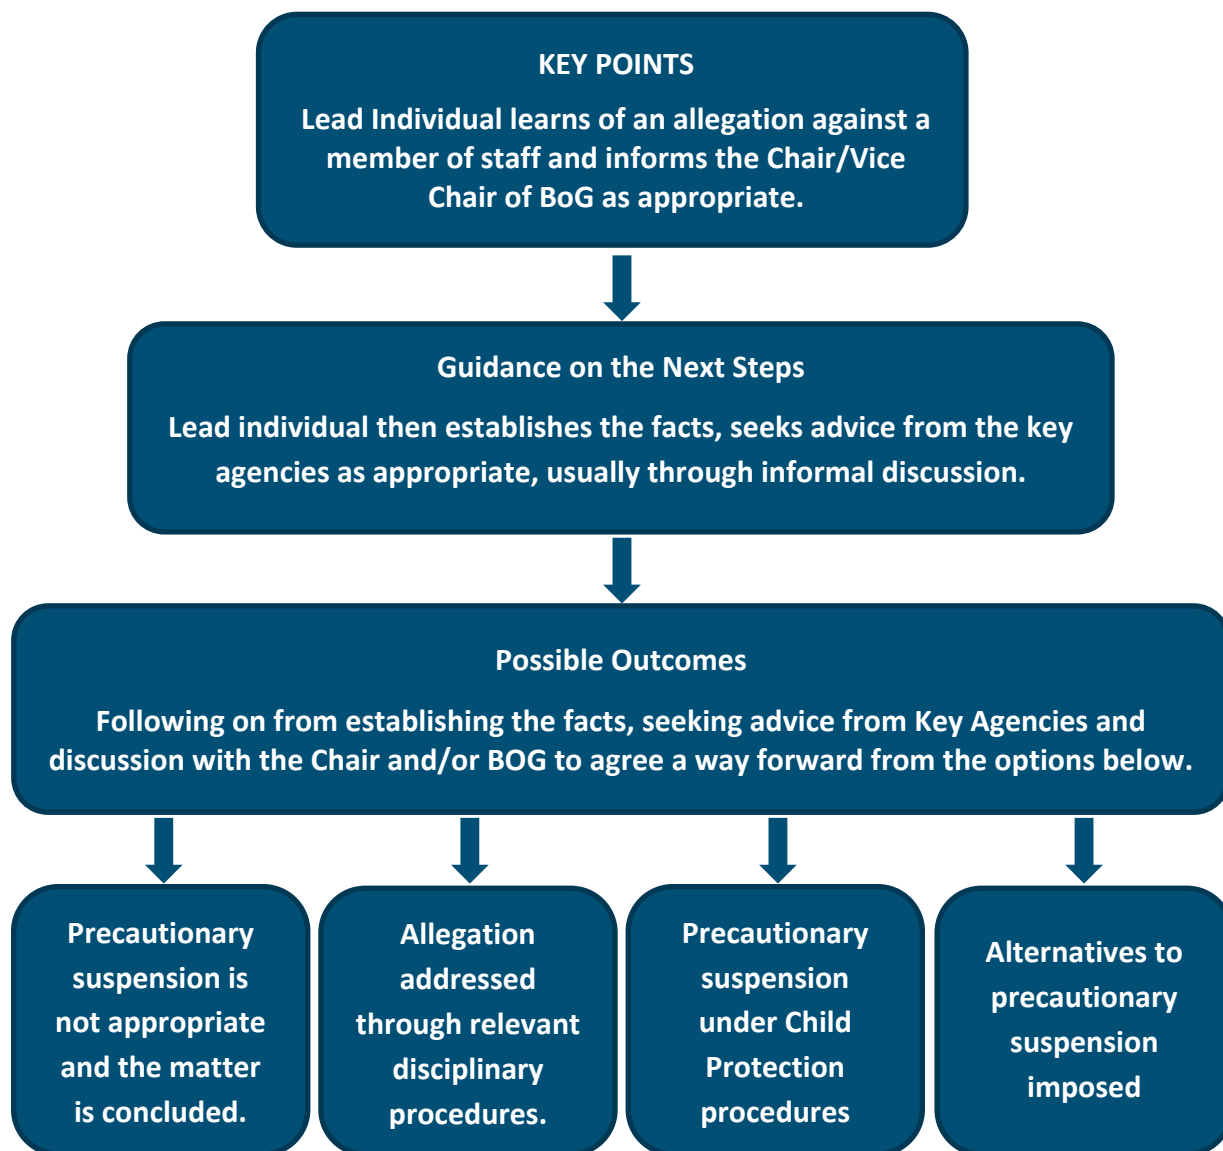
KEY POINTS

Lead Individual learns of an allegation against a member of staff and informs the Chair/Vice Chair of BoG as appropriate.

Guidance on the Next Steps

Lead individual then establishes the facts, seeks advice from the key agencies as appropriate, usually through informal discussion.

Possible Outcomes

Following on from establishing the facts, seeking advice from Key Agencies and discussion with the Chair and/or BOG to agree a way forward from the options below.

Precautionary suspension is not appropriate and the matter is concluded.

Allegation addressed through relevant disciplinary procedures.

Precautionary suspension under Child Protection procedures

Alternatives to precautionary suspension imposed